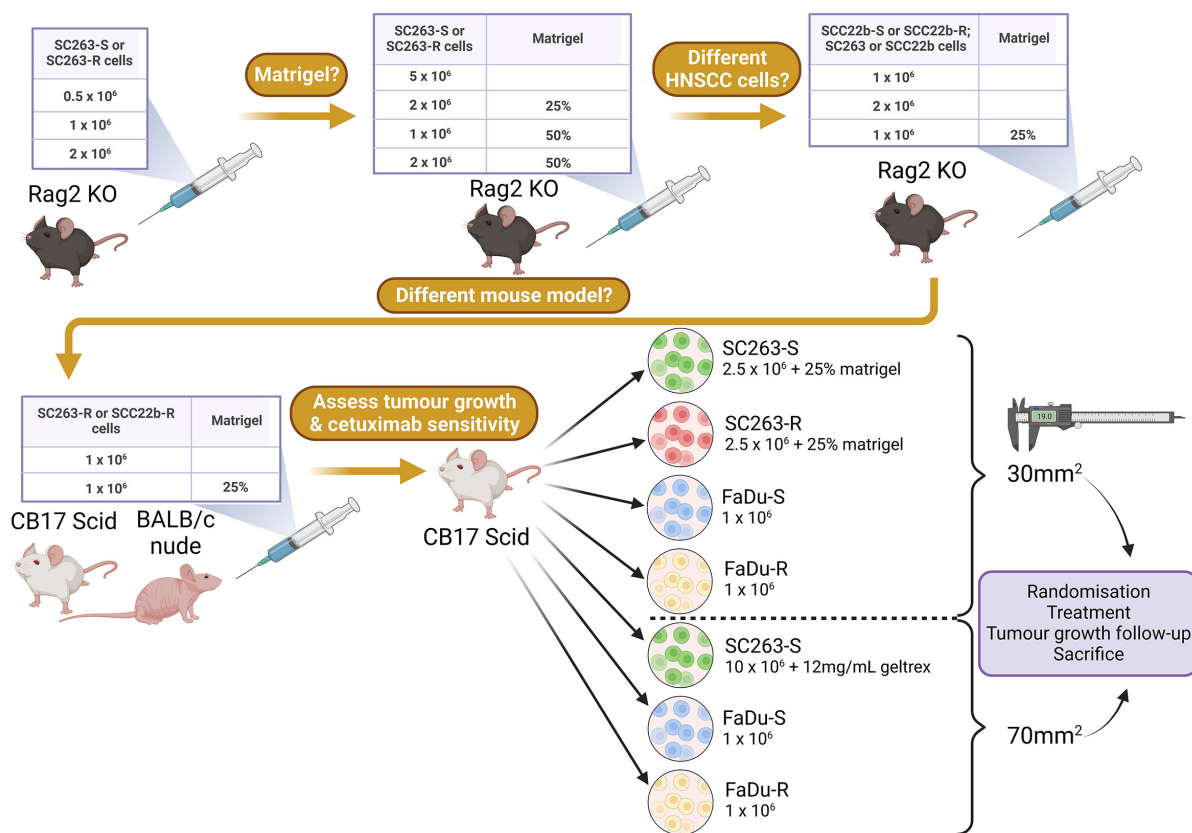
| SC263-S or SC263-R cells |
|---|
| 0.5 x $10^6$ |
| 1 x $10^6$ |
| 2 x $10^6$ |

Rag2 KO

Matrigel?

| SC263-S or SC263-R cells | Matrigel |
|---|---|
| 5 x $10^6$ | |
| 2 x $10^6$ | 25% |
| 1 x $10^6$ | 50% |
| 2 x $10^6$ | 50% |

Rag2 KO

Different HNSCC cells?

| SCC22b-S or SCC22b-R; SC263 or SCC22b cells | Matrigel |
|---|---|
| 1 x $10^6$ | |
| 2 x $10^6$ | |
| 1 x $10^6$ | 25% |

Rag2 KO

Different mouse model?

| SC263-R or SCC22b-R cells | Matrigel |
|---|---|
| 1 x $10^6$ | |
| 1 x $10^6$ | 25% |

CB17 Scid

BALB/c nude

Assess tumour growth & cetuximab sensitivity

CB17 Scid

SC263-S
2.5 x $10^6$ + 25% matrigel

SC263-R
2.5 x $10^6$ + 25% matrigel

FaDu-S
1 x $10^6$

FaDu-R
1 x $10^6$

SC263-S
10 x $10^6$ + 12mg/mL geltrex

FaDu-S
1 x $10^6$

FaDu-R
1 x $10^6$

19.0

30mm$^2$

Randomisation
Treatment
Tumour growth follow-up
Sacrifice

70mm$^2$